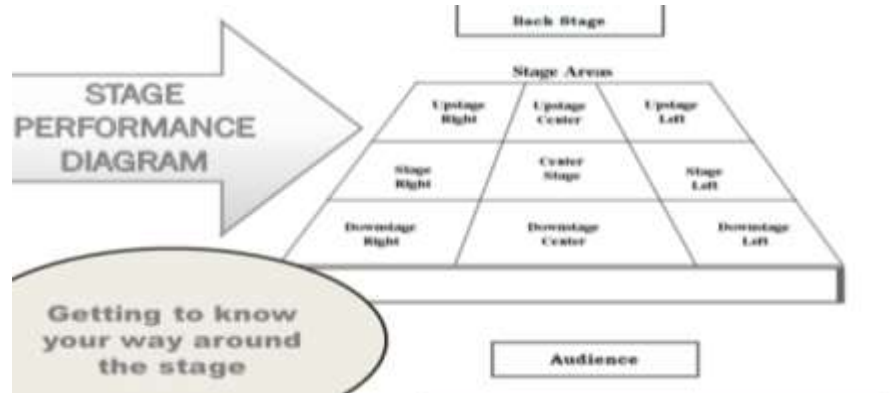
Back Stage

STAGE PERFORMANCE DIAGRAM

Stage Areas

| Upstage Right | Upstage Center | Upstage Left |
|---|---|---|
| Stage Right | Center Stage | Stage Left |
| Downstage Right | Downstage Center | Downstage Left |

Getting to know your way around the stage

Audience